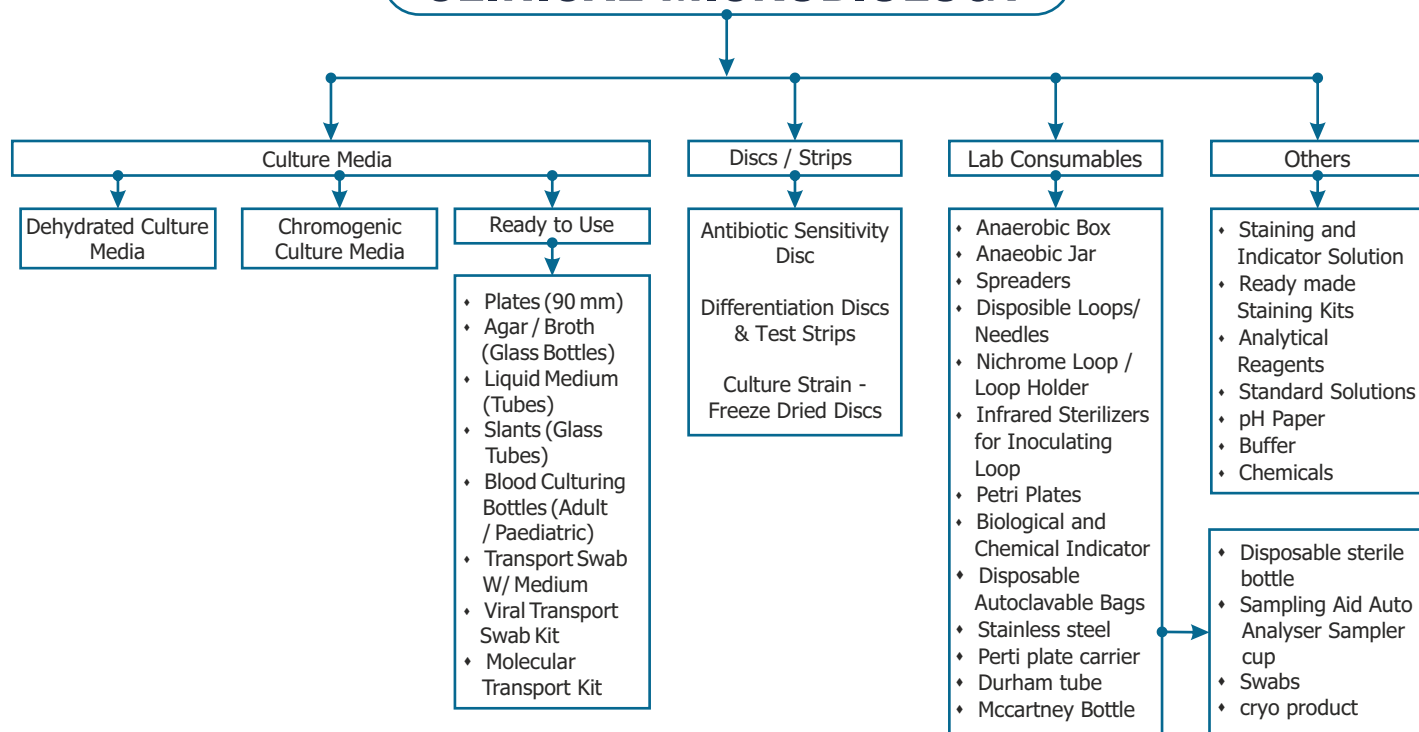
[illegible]

Culture Media

Dehydrated Culture Media

Chromogenic Culture Media

Ready to Use

- Plates (90 mm)
- Agar / Broth (Glass Bottles)
- Liquid Medium (Tubes)
- Slants (Glass Tubes)
- Blood Culturing Bottles (Adult / Paediatric)
- Transport Swab W/ Medium
- Viral Transport Swab Kit
- Molecular Transport Kit

Discs / Strips

Antibiotic Sensitivity Disc

Differentiation Discs & Test Strips

Culture Strain - Freeze Dried Discs

Lab Consumables

- Anaerobic Box
- Anaeobic Jar
- Spreaders
- Disposible Loops/ Needles
- Nichrome Loop / Loop Holder
- Infrared Sterilizers for Inoculating Loop
- Petri Plates
- Biological and Chemical Indicator
- Disposable Autoclavable Bags
- Stainless steel
- Perti plate carrier
- Durham tube
- Mccartney Bottle

Others

- Staining and Indicator Solution
- Ready made Staining Kits
- Analytical Reagents
- Standard Solutions
- pH Paper
- Buffer
- Chemicals

- Disposable sterile bottle
- Sampling Aid Auto Analyser Sampler cup
- Swabs
- cryo product